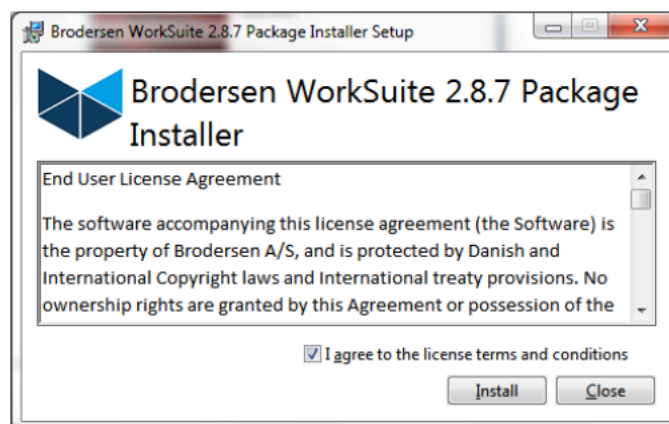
Brodersen WorkSuite 2.8.7 Package Installer Setup

Brodersen WorkSuite 2.8.7 Package Installer

End User License Agreement

The software accompanying this license agreement (the Software) is the property of Brodersen A/S, and is protected by Danish and International Copyright laws and International treaty provisions. No ownership rights are granted by this Agreement or possession of the

I agree to the license terms and conditions

Install

Close